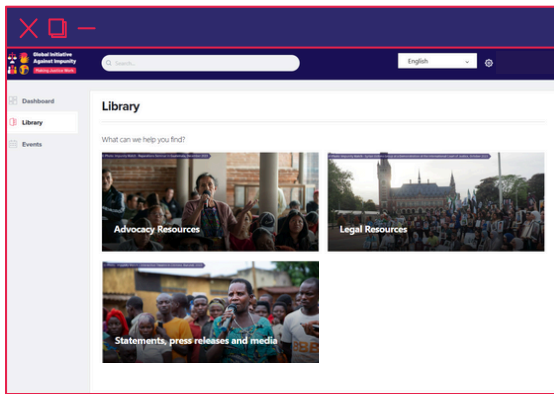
Global Initiative Against Impunity
Making Justice Work

Search...

English

Dashboard
Library
Events

Library

What can we help you find?

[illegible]
Advocacy Resources

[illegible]
Legal Resources

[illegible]
Statements, press releases and media